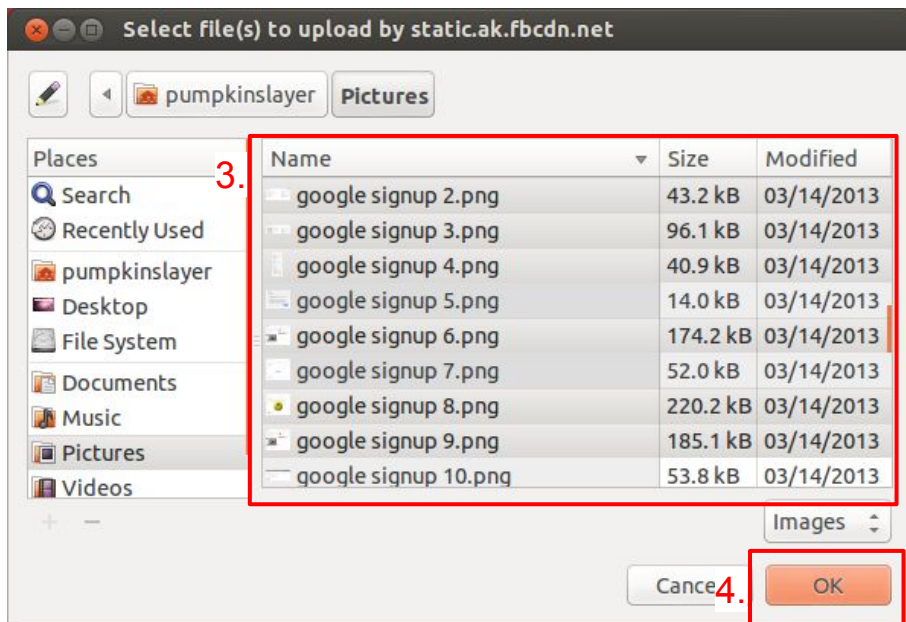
Select file(s) to upload by static.ak.fbcdn.net

pumpkinslayer Pictures

Places
Search
Recently Used
pumpkinslayer
Desktop
File System
Documents
Music
Pictures
Videos

+ −

3.

| Name | Size | Modified |
|---|---|---|
| google signup 2.png | 43.2 kB | 03/14/2013 |
| google signup 3.png | 96.1 kB | 03/14/2013 |
| google signup 4.png | 40.9 kB | 03/14/2013 |
| google signup 5.png | 14.0 kB | 03/14/2013 |
| google signup 6.png | 174.2 kB | 03/14/2013 |
| google signup 7.png | 52.0 kB | 03/14/2013 |
| google signup 8.png | 220.2 kB | 03/14/2013 |
| google signup 9.png | 185.1 kB | 03/14/2013 |
| google signup 10.png | 53.8 kB | 03/14/2013 |

Images

Cance 4. OK